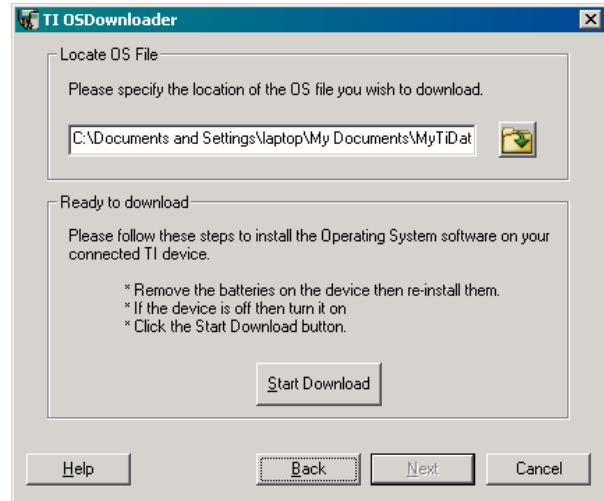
TI OSDownloader

Locate OS File

Please specify the location of the OS file you wish to download.

C:\Documents and Settings\laptop\My Documents\MyTiDat

Ready to download

Please follow these steps to install the Operating System software on your connected TI device.

* Remove the batteries on the device then re-install them.
* If the device is off then turn it on
* Click the Start Download button.

Start Download

Help

Back

Next

Cancel